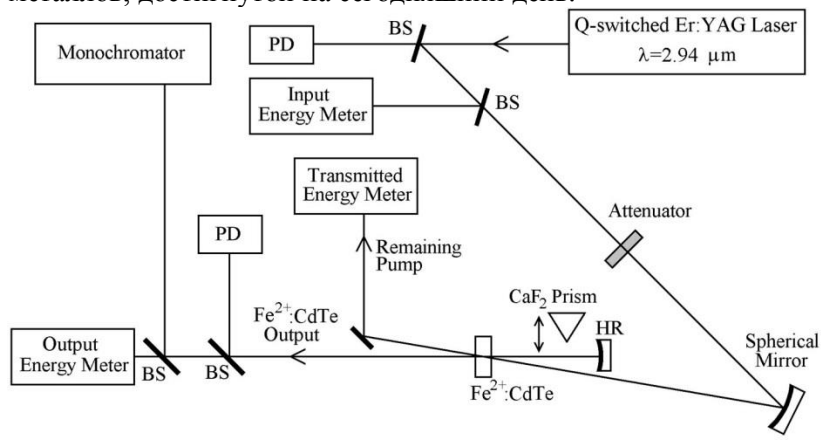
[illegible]

Monochromator

PD

BS

Q-switched Er:YAG Laser
λ=2.94 μm

Input Energy Meter

BS

Transmitted Energy Meter

Attenuator

PD

Remaining Pump

$Fe^{2+}$:CdTe Output

$CaF_2$ Prism

HR

Output Energy Meter

BS

BS

$Fe^{2+}$:CdTe

Spherical Mirror